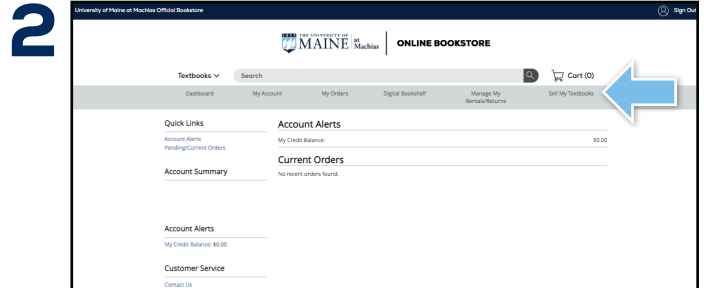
2

University of Maine at Machias Official Bookstore

Sign Out

1865 THE UNIVERSITY OF MAINE at Machias

ONLINE BOOKSTORE

Textbooks

Search

Cart (0)

Dashboard

My Account

My Orders

Digital Bookshelf

Manage My Rentals/Returns

Sell My Textbooks

Quick Links

Account Alerts

Pending/Current Orders

Account Summary

Account Alerts

My Credit Balance:

$0.00

Current Orders

No recent orders found.

Account Alerts

My Credit Balance: $0.00

Customer Service

Contact Us